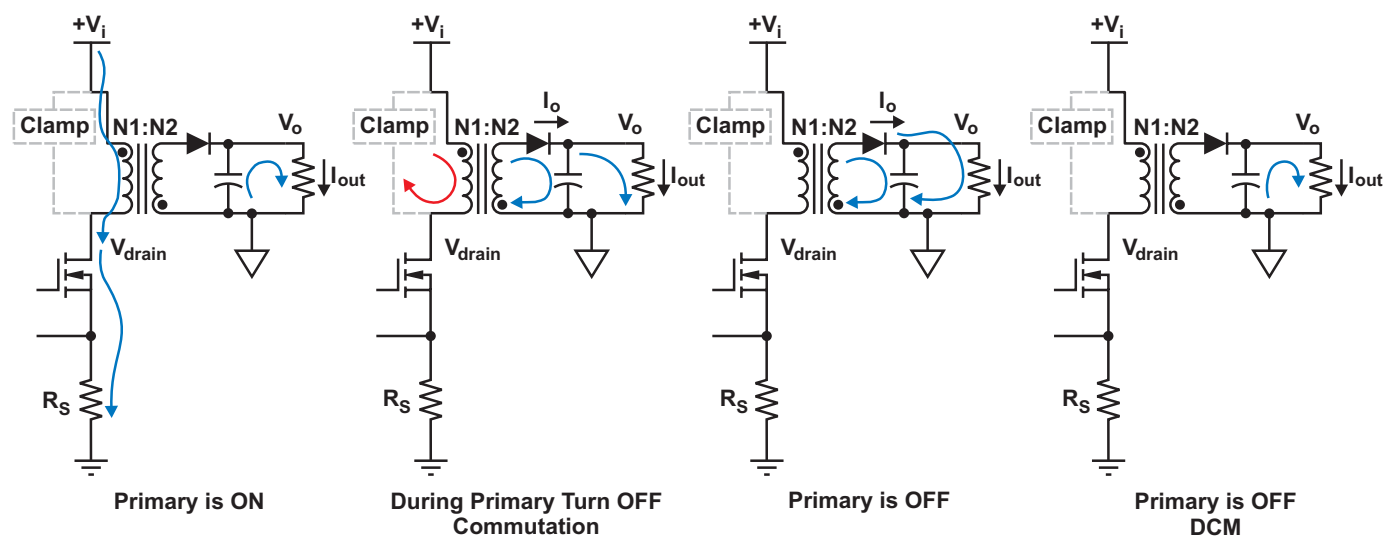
$+V_i$

Clamp

N1:N2

$V_o$

$I_{out}$

$V_{drain}$

$R_S$

Primary is ON

$+V_i$

Clamp

N1:N2

$I_o$

$V_o$

$I_{out}$

$V_{drain}$

$R_S$

During Primary Turn OFF Commutation

$+V_i$

Clamp

N1:N2

$I_o$

$V_o$

$I_{out}$

$V_{drain}$

$R_S$

Primary is OFF

$+V_i$

Clamp

N1:N2

$V_o$

$I_{out}$

$V_{drain}$

$R_S$

Primary is OFF DCM